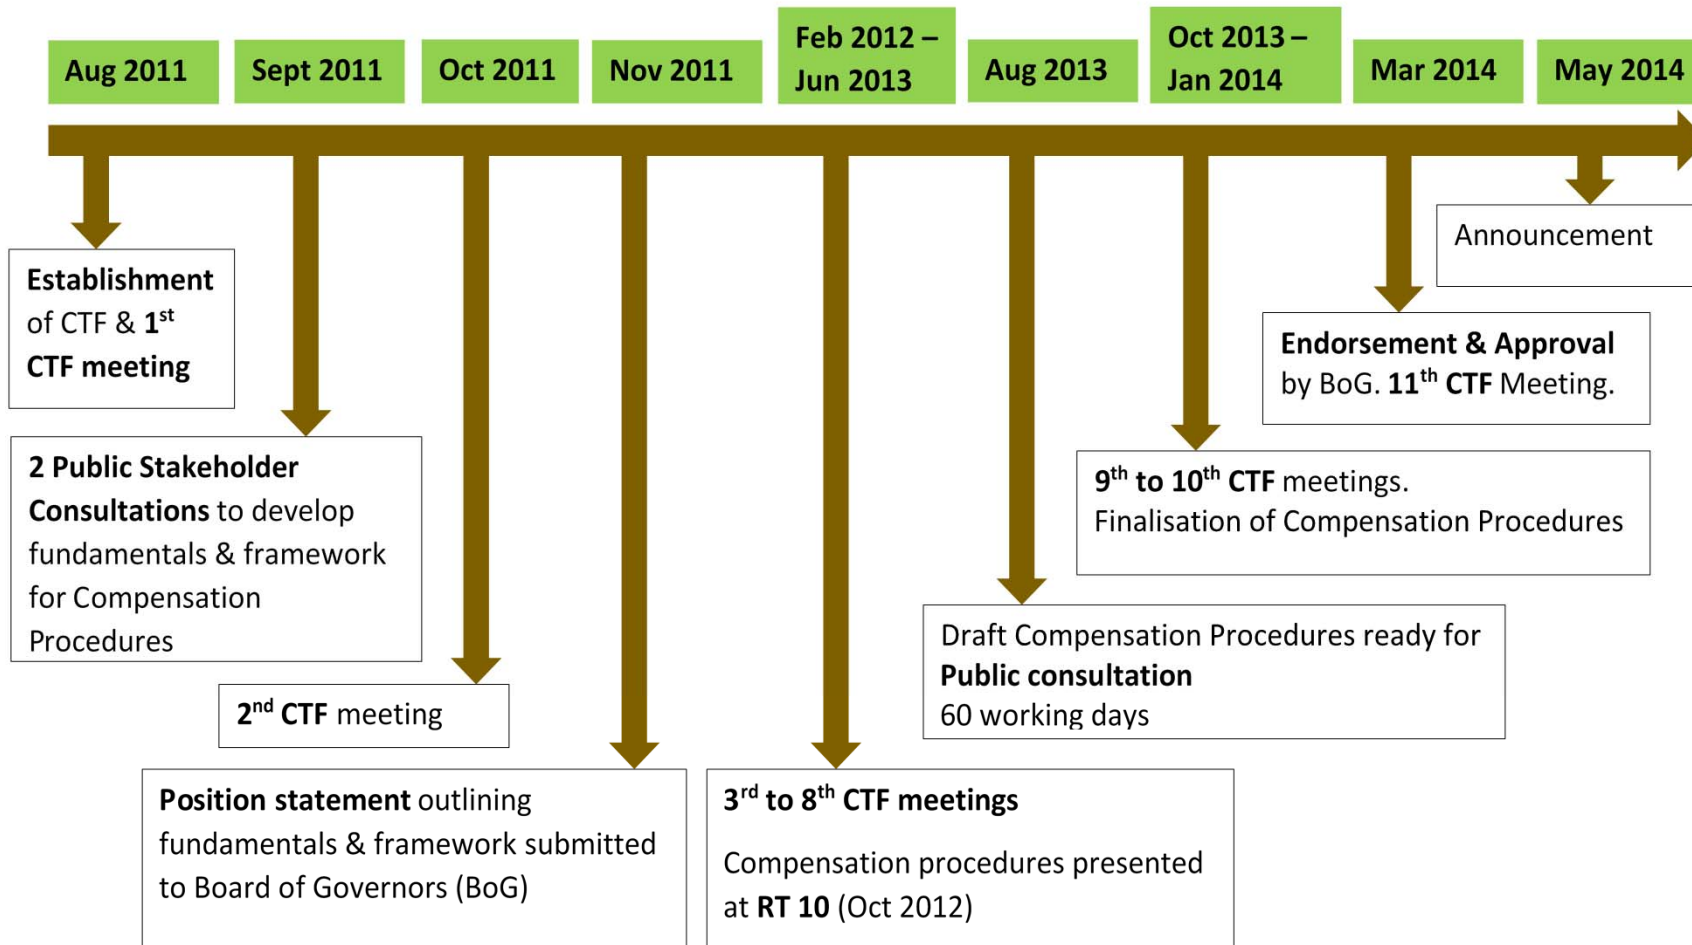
Aug 2011

Sept 2011

Oct 2011

Nov 2011

Feb 2012 – Jun 2013

Aug 2013

Oct 2013 – Jan 2014

Mar 2014

May 2014

Establishment of CTF & $1^{st}$ CTF meeting

2 Public Stakeholder Consultations to develop fundamentals & framework for Compensation Procedures

$2^{nd}$ CTF meeting

Position statement outlining fundamentals & framework submitted to Board of Governors (BoG)

$3^{rd}$ to $8^{th}$ CTF meetings

Compensation procedures presented at RT 10 (Oct 2012)

Draft Compensation Procedures ready for Public consultation
60 working days

$9^{th}$ to $10^{th}$ CTF meetings.
Finalisation of Compensation Procedures

Endorsement & Approval by BoG. $11^{th}$ CTF Meeting.

Announcement